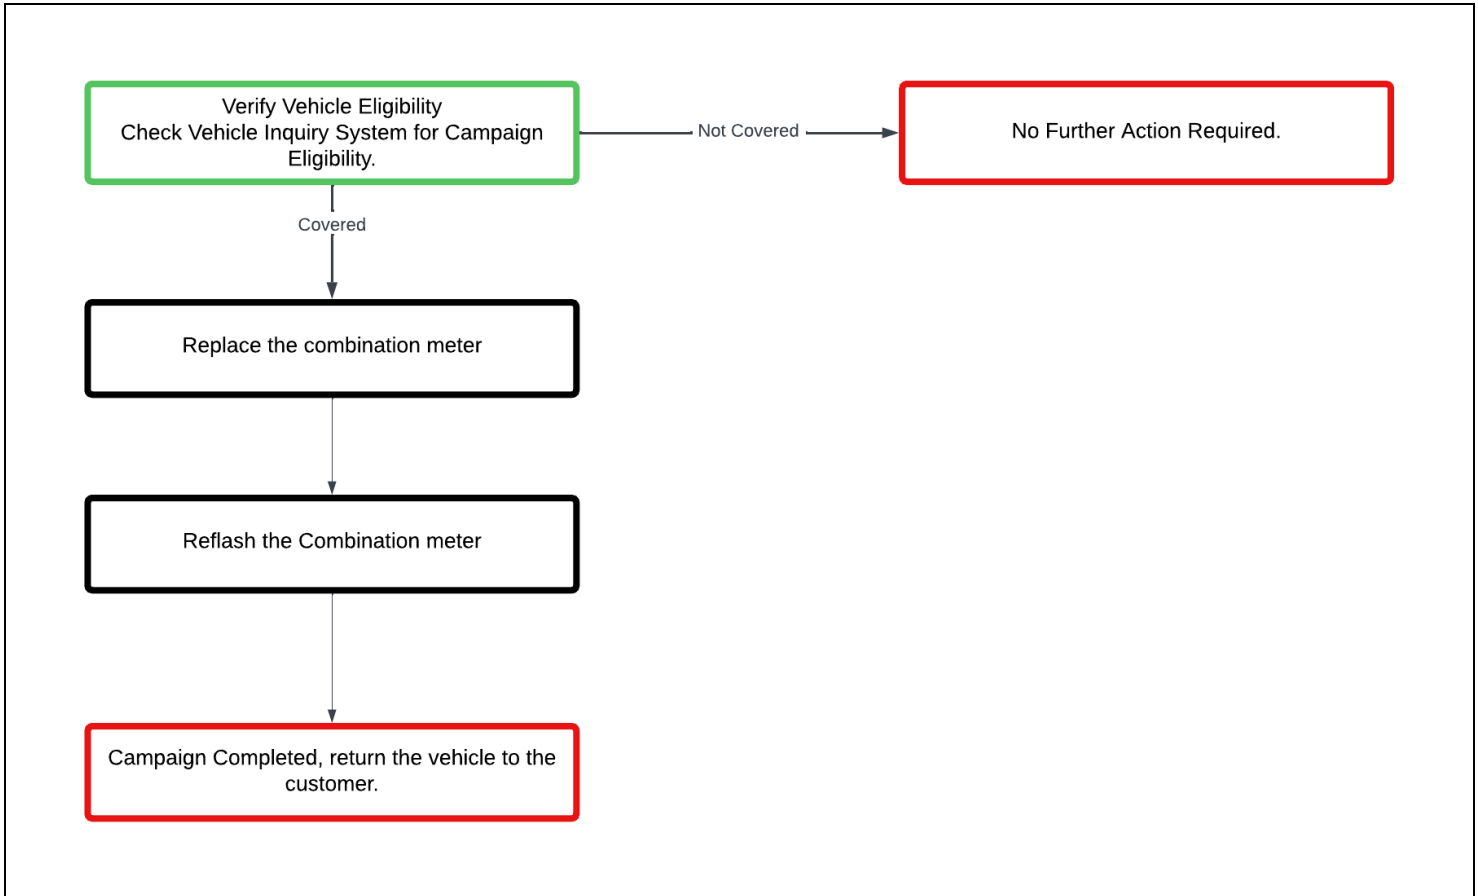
Verify Vehicle Eligibility
Check Vehicle Inquiry System for Campaign Eligibility.

Not Covered

No Further Action Required.

Covered

Replace the combination meter

Reflash the Combination meter

Campaign Completed, return the vehicle to the customer.